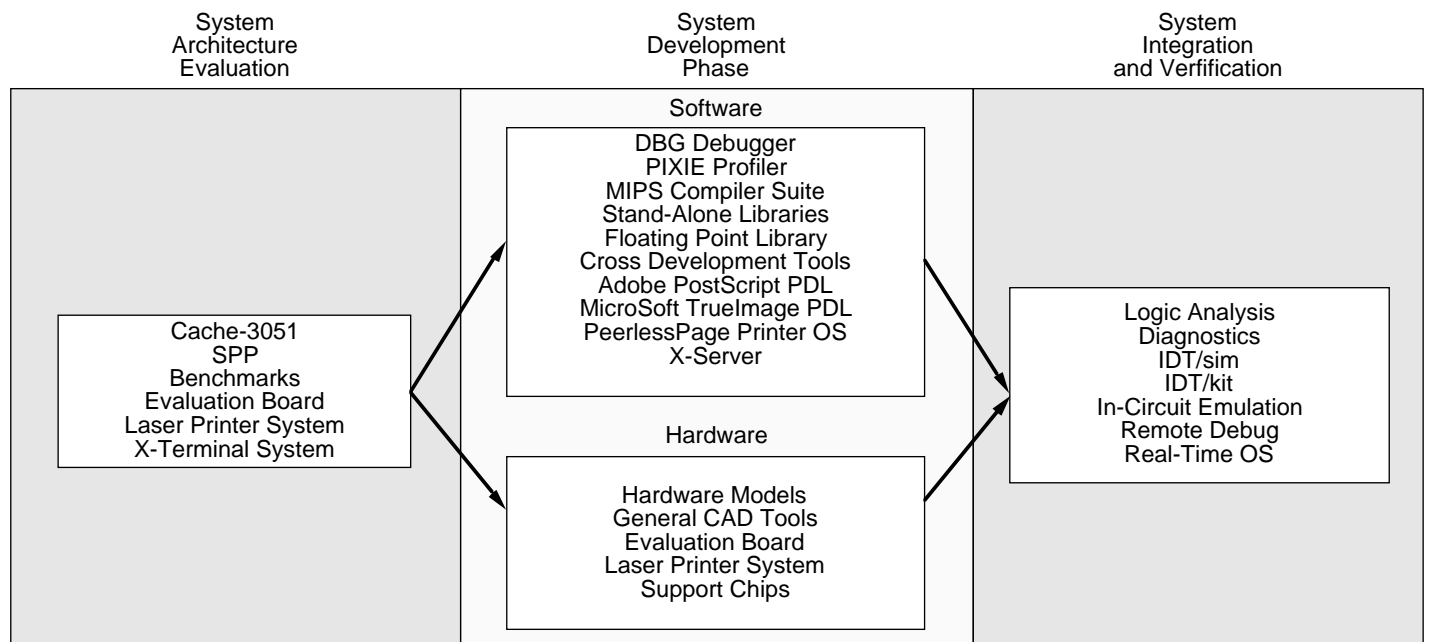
System Architecture Evaluation

System Development Phase

System Integration and Verfification

Cache-3051
SPP
Benchmarks
Evaluation Board
Laser Printer System
X-Terminal System

Software

DBG Debugger
PIXIE Profiler
MIPS Compiler Suite
Stand-Alone Libraries
Floating Point Library
Cross Development Tools
Adobe PostScript PDL
MicroSoft TrueImage PDL
PeerlessPage Printer OS
X-Server

Hardware

Hardware Models
General CAD Tools
Evaluation Board
Laser Printer System
Support Chips

Logic Analysis
Diagnostics
IDT/sim
IDT/kit
In-Circuit Emulation
Remote Debug
Real-Time OS